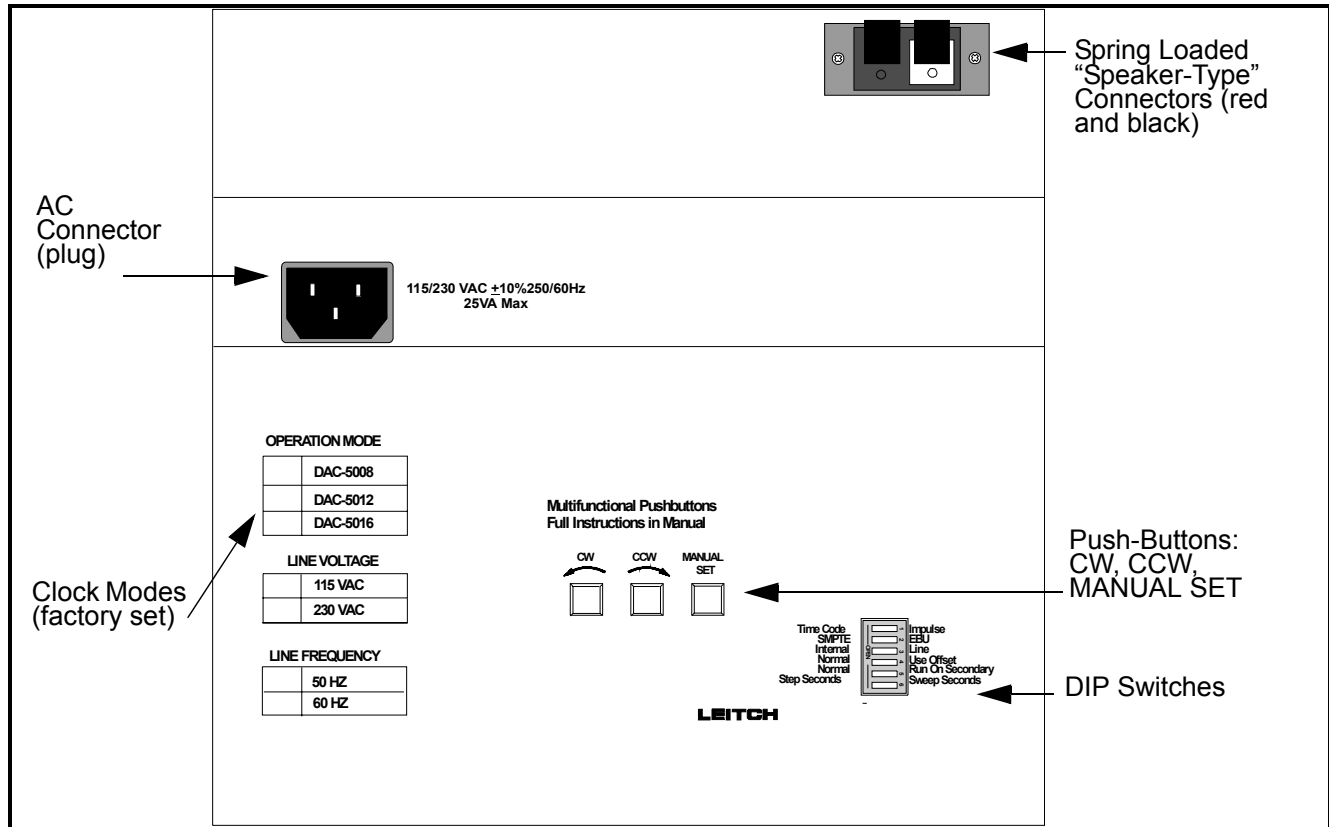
Spring Loaded "Speaker-Type" Connectors (red and black)

AC Connector (plug)

115/230 VAC $\underline{+}$10%250/60Hz
25VA Max

OPERATION MODE

| | DAC-5008 |
|---|---|
| | DAC-5012 |
| | DAC-5016 |

LINE VOLTAGE

| | 115 VAC |
|---|---|
| | 230 VAC |

LINE FREQUENCY

| | 50 HZ |
|---|---|
| | 60 HZ |

Clock Modes (factory set)

Multifunctional Pushbuttons
Full Instructions in Manual

CW
CCW
MANUAL SET

Push-Buttons: CW, CCW, MANUAL SET

Time Code
SMPTE
Internal
Normal
Normal
Step Seconds

ON
1
2
3
4
5
6

Impulse
EBU
Line
Use Offset
Run On Secondary
Sweep Seconds

DIP Switches

LEITCH